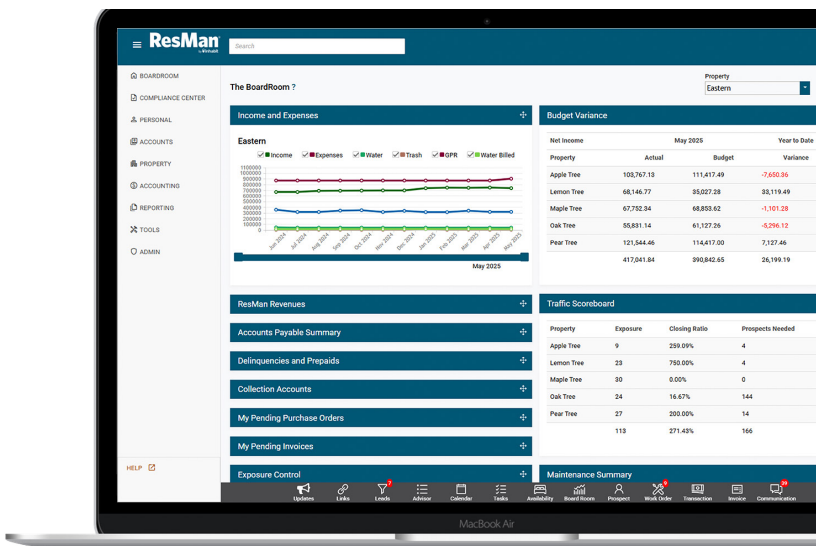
ResMan by Invoint

Search

BOARDROOM
COMPLIANCE CENTER
PERSONAL
ACCOUNTS
PROPERTY
ACCOUNTING
REPORTING
TOOLS
ADMIN

HELP

The BoardRoom ?

Property
Eastern

Income and Expenses

Eastern

Income Expenses Water Trash GPR Water Billed

1100000
1000000
900000
800000
700000
600000
500000
400000
300000
200000
100000
0

Jun 2024 Jul 2024 Aug 2024 Sep 2024 Oct 2024 Nov 2024 Dec 2024 Jan 2025 Feb 2025 Mar 2025 Apr 2025 May 2025

May 2025

Budget Variance

| Net Income | May 2025 | | Year to Date |
|---|---|---|---|
| Property | Actual | Budget | Variance |
| Apple Tree | 103,767.13 | 111,417.49 | -7,650.36 |
| Lemon Tree | 68,146.77 | 35,027.28 | 33,119.49 |
| Maple Tree | 67,752.34 | 68,853.62 | -1,101.28 |
| Oak Tree | 55,831.14 | 61,127.26 | -5,296.12 |
| Pear Tree | 121,544.46 | 114,417.00 | 7,127.46 |
| | 417,041.84 | 390,842.65 | 26,199.19 |

ResMan Revenues

Accounts Payable Summary

Delinquencies and Prepaids

Collection Accounts

My Pending Purchase Orders

My Pending Invoices

Exposure Control

Traffic Scoreboard

| Property | Exposure | Closing Ratio | Prospects Needed |
|---|---|---|---|
| Apple Tree | 9 | 259.09% | 4 |
| Lemon Tree | 23 | 750.00% | 4 |
| Maple Tree | 30 | 0.00% | 0 |
| Oak Tree | 24 | 16.67% | 144 |
| Pear Tree | 27 | 200.00% | 14 |
| | 113 | 271.43% | 166 |

Maintenance Summary

Updates Links 7 Leads Advisor Calendar Tasks Availability Board Room Prospect 9 Work Order Transaction Invoice 14 Communication

MacBook Air